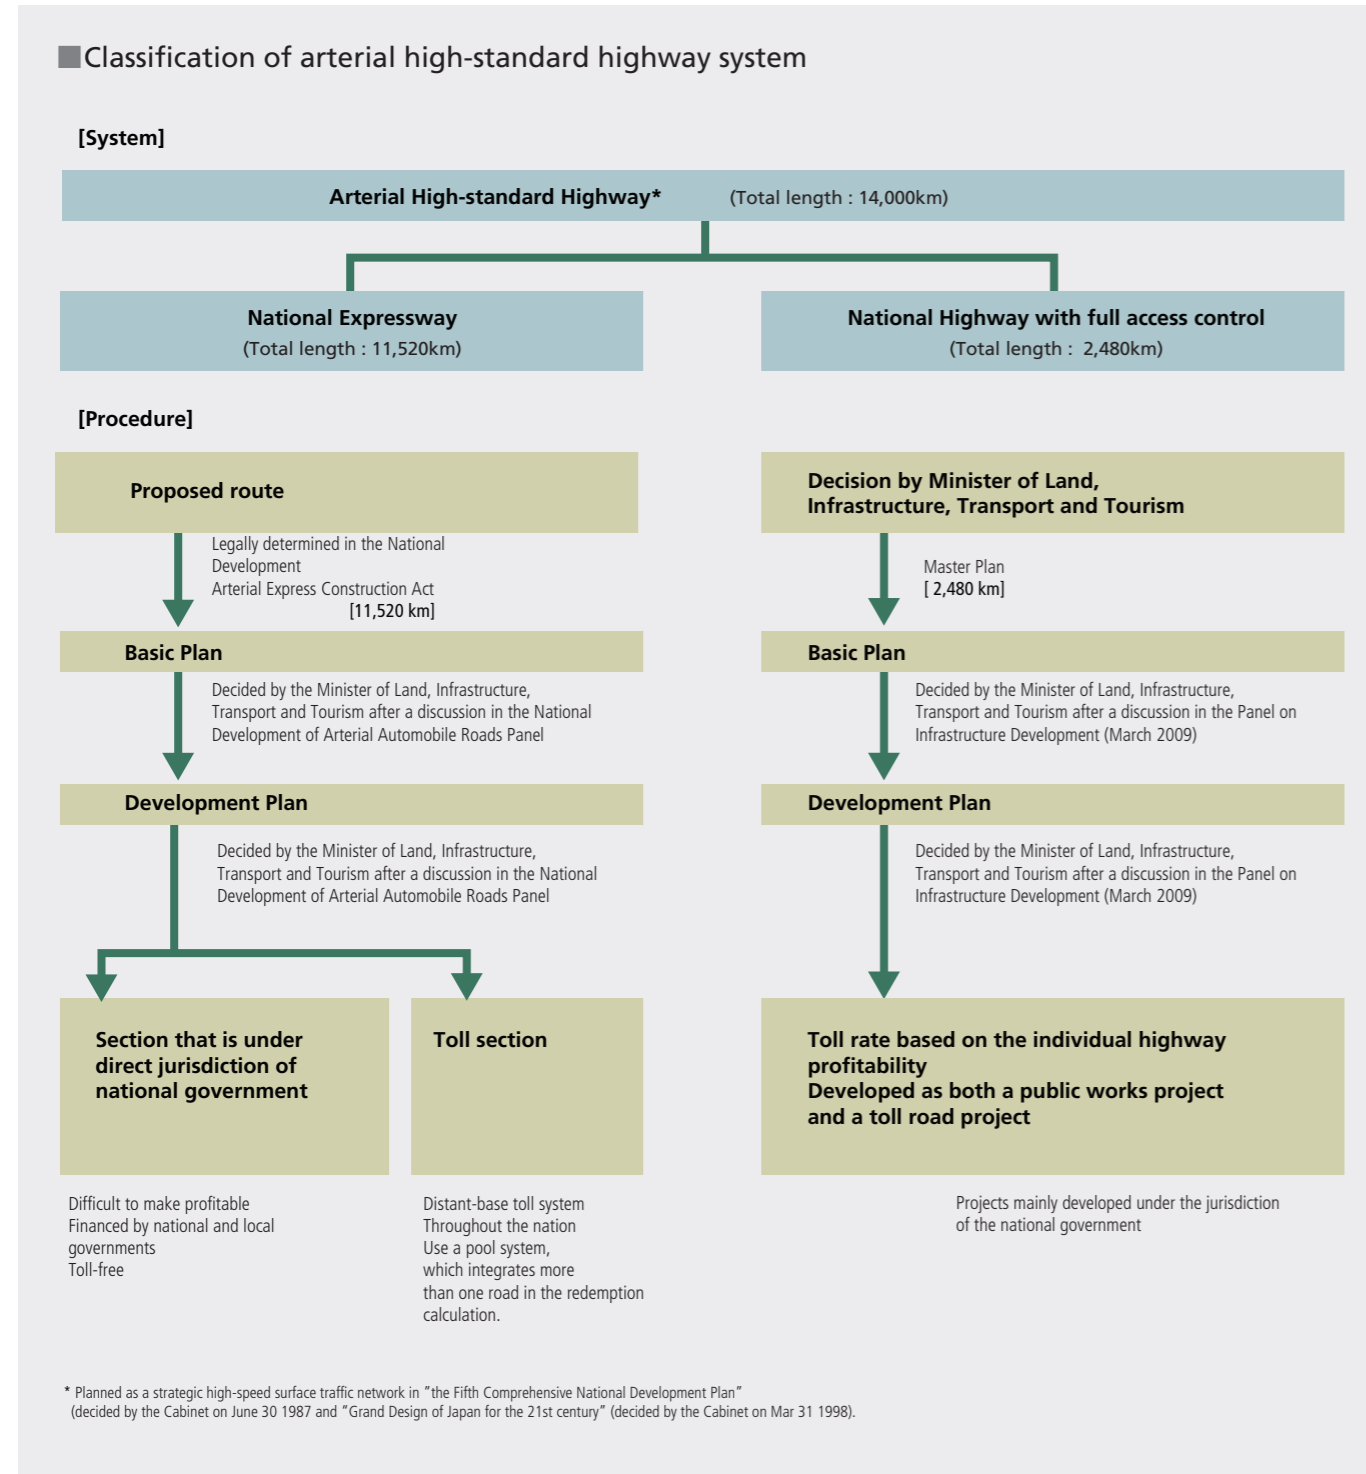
■Classification of arterial high-standard highway system

[System]

Arterial High-standard Highway* (Total length : 14,000km)

National Expressway
(Total length : 11,520km)

National Highway with full access control
(Total length : 2,480km)

[Procedure]

Proposed route

Legally determined in the National Development Arterial Express Construction Act
[11,520 km]

Basic Plan

Decided by the Minister of Land, Infrastructure, Transport and Tourism after a discussion in the National Development of Arterial Automobile Roads Panel

Development Plan

Decided by the Minister of Land, Infrastructure, Transport and Tourism after a discussion in the National Development of Arterial Automobile Roads Panel

Section that is under direct jurisdiction of national government

Difficult to make profitable
Financed by national and local governments
Toll-free

Toll section

Distant-base toll system
Throughout the nation
Use a pool system, which integrates more than one road in the redemption calculation.

Decision by Minister of Land, Infrastructure, Transport and Tourism

Master Plan
[ 2,480 km]

Basic Plan

Decided by the Minister of Land, Infrastructure, Transport and Tourism after a discussion in the Panel on Infrastructure Development (March 2009)

Development Plan

Decided by the Minister of Land, Infrastructure, Transport and Tourism after a discussion in the Panel on Infrastructure Development (March 2009)

Toll rate based on the individual highway profitability
Developed as both a public works project and a toll road project

Projects mainly developed under the jurisdiction of the national government

* Planned as a strategic high-speed surface traffic network in "the Fifth Comprehensive National Development Plan" (decided by the Cabinet on June 30 1987 and "Grand Design of Japan for the 21st century" (decided by the Cabinet on Mar 31 1998).